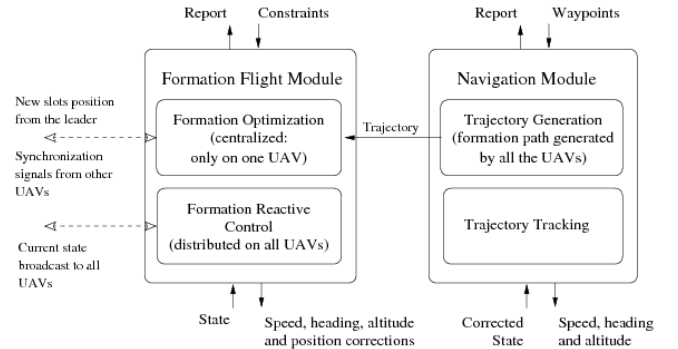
Report Constraints

Formation Flight Module

Formation Optimization (centralized: only on one UAV)

Formation Reactive Control (distributed on all UAVs)

State

Speed, heading, altitude and position corrections

Report Waypoints

Navigation Module

Trajectory Generation (formation path generated by all the UAVs)

Trajectory Tracking

Corrected State

Speed, heading and altitude

Trajectory

New slots position from the leader

Synchronization signals from other UAVs

Current state broadcast to all UAVs